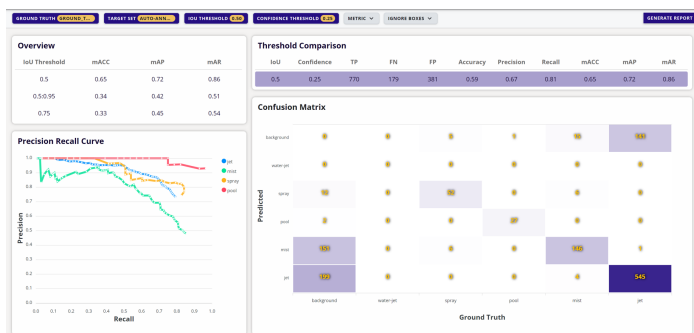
GROUND TRUTH GROUND T... TARGET SET AUTO-ANN... IOU THRESHOLD 0.50 CONFIDENCE THRESHOLD 0.25 METRIC IGNORE BOXES GENERATE REPORT

Overview

| IoU Threshold | mACC | mAP | mAR |
|---|---|---|---|
| 0.5 | 0.65 | 0.72 | 0.86 |
| 0.5:0.95 | 0.34 | 0.42 | 0.51 |
| 0.75 | 0.33 | 0.45 | 0.54 |

Threshold Comparison

| IoU | Confidence | TP | FN | FP | Accuracy | Precision | Recall | mACC | mAP | mAR |
|---|---|---|---|---|---|---|---|---|---|---|
| 0.5 | 0.25 | 770 | 179 | 381 | 0.59 | 0.67 | 0.81 | 0.65 | 0.72 | 0.86 |

Precision Recall Curve

jet
mist
spray
pool

Precision

1.0 0.9 0.8 0.7 0.6 0.5 0.4 0.3 0.2 0.1 0.0

0.0 0.1 0.2 0.3 0.4 0.5 0.6 0.7 0.8 0.9 1.0

Recall

Confusion Matrix

Predicted

background
water-jet
spray
pool
mist
jet

| | background | water-jet | spray | pool | mist | jet |
|---|---|---|---|---|---|---|
| background | 0 | 0 | 5 | 1 | 16 | 131 |
| water-jet | 0 | 0 | 0 | 0 | 0 | 0 |
| spray | 12 | 0 | 51 | 0 | 0 | 0 |
| pool | 2 | 0 | 0 | 37 | 0 | 0 |
| mist | 151 | 0 | 0 | 0 | 136 | 1 |
| jet | 192 | 0 | 0 | 0 | 1 | 545 |

Ground Truth